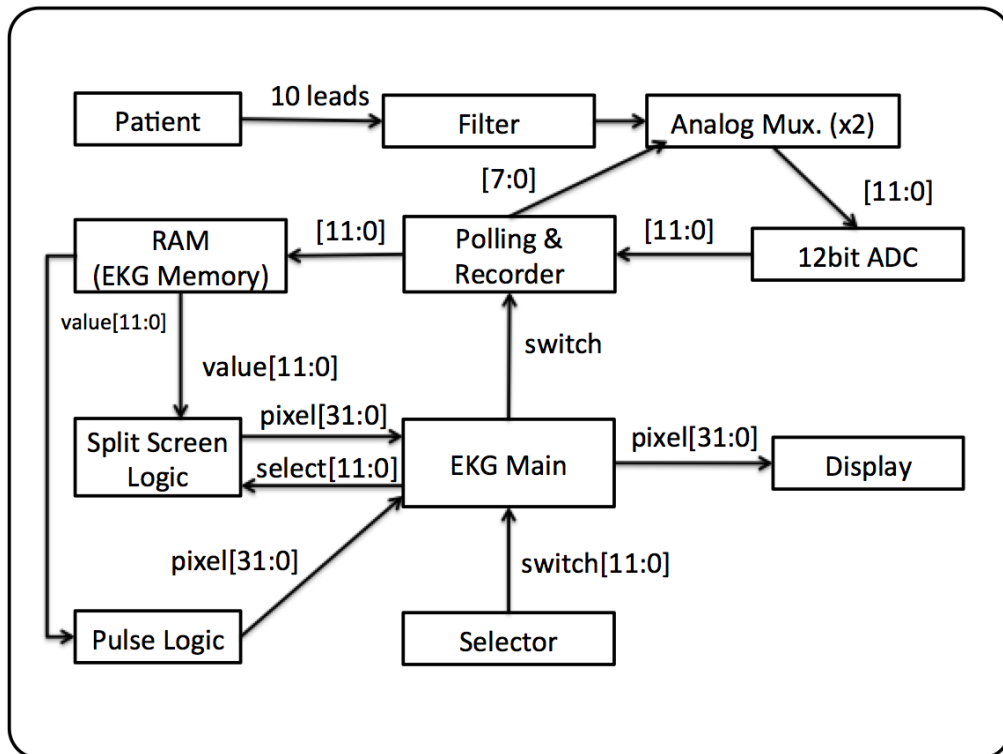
Patient
10 leads
Filter
Analog Mux. (x2)
[7:0]
[11:0]
RAM
(EKG Memory)
[11:0]
Polling &
Recorder
[11:0]
12bit ADC
value[11:0]
value[11:0]
switch
Split Screen
Logic
pixel[31:0]
select[11:0]
EKG Main
pixel[31:0]
Display
pixel[31:0]
switch[11:0]
Pulse Logic
Selector